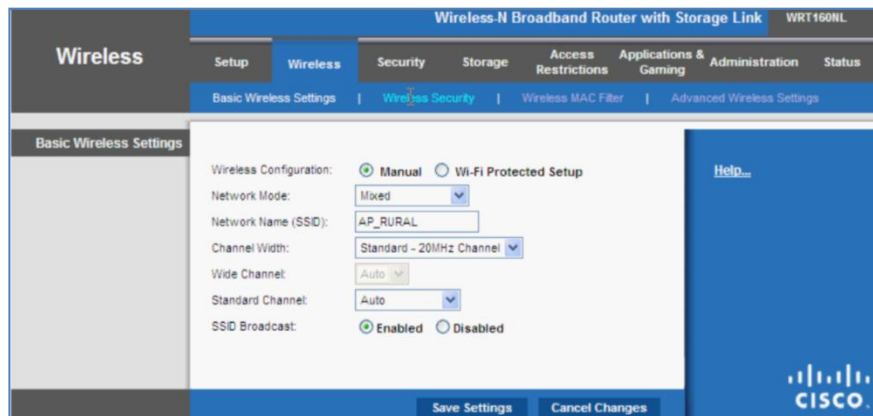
Wireless-N Broadband Router with Storage Link WRT160NL

Wireless

Setup | Wireless | Security | Storage | Access Restrictions | Applications & Gaming | Administration | Status

Basic Wireless Settings | Wireless Security | Wireless MAC Filter | Advanced Wireless Settings

Basic Wireless Settings

Wireless Configuration: Manual Wi-Fi Protected Setup
Network Mode: Mixed
Network Name (SSID): AP_RURAL
Channel Width: Standard - 20MHz Channel
Wide Channel: Auto
Standard Channel: Auto
SSID Broadcast: Enabled Disabled

Help...

Save Settings Cancel Changes

cisco